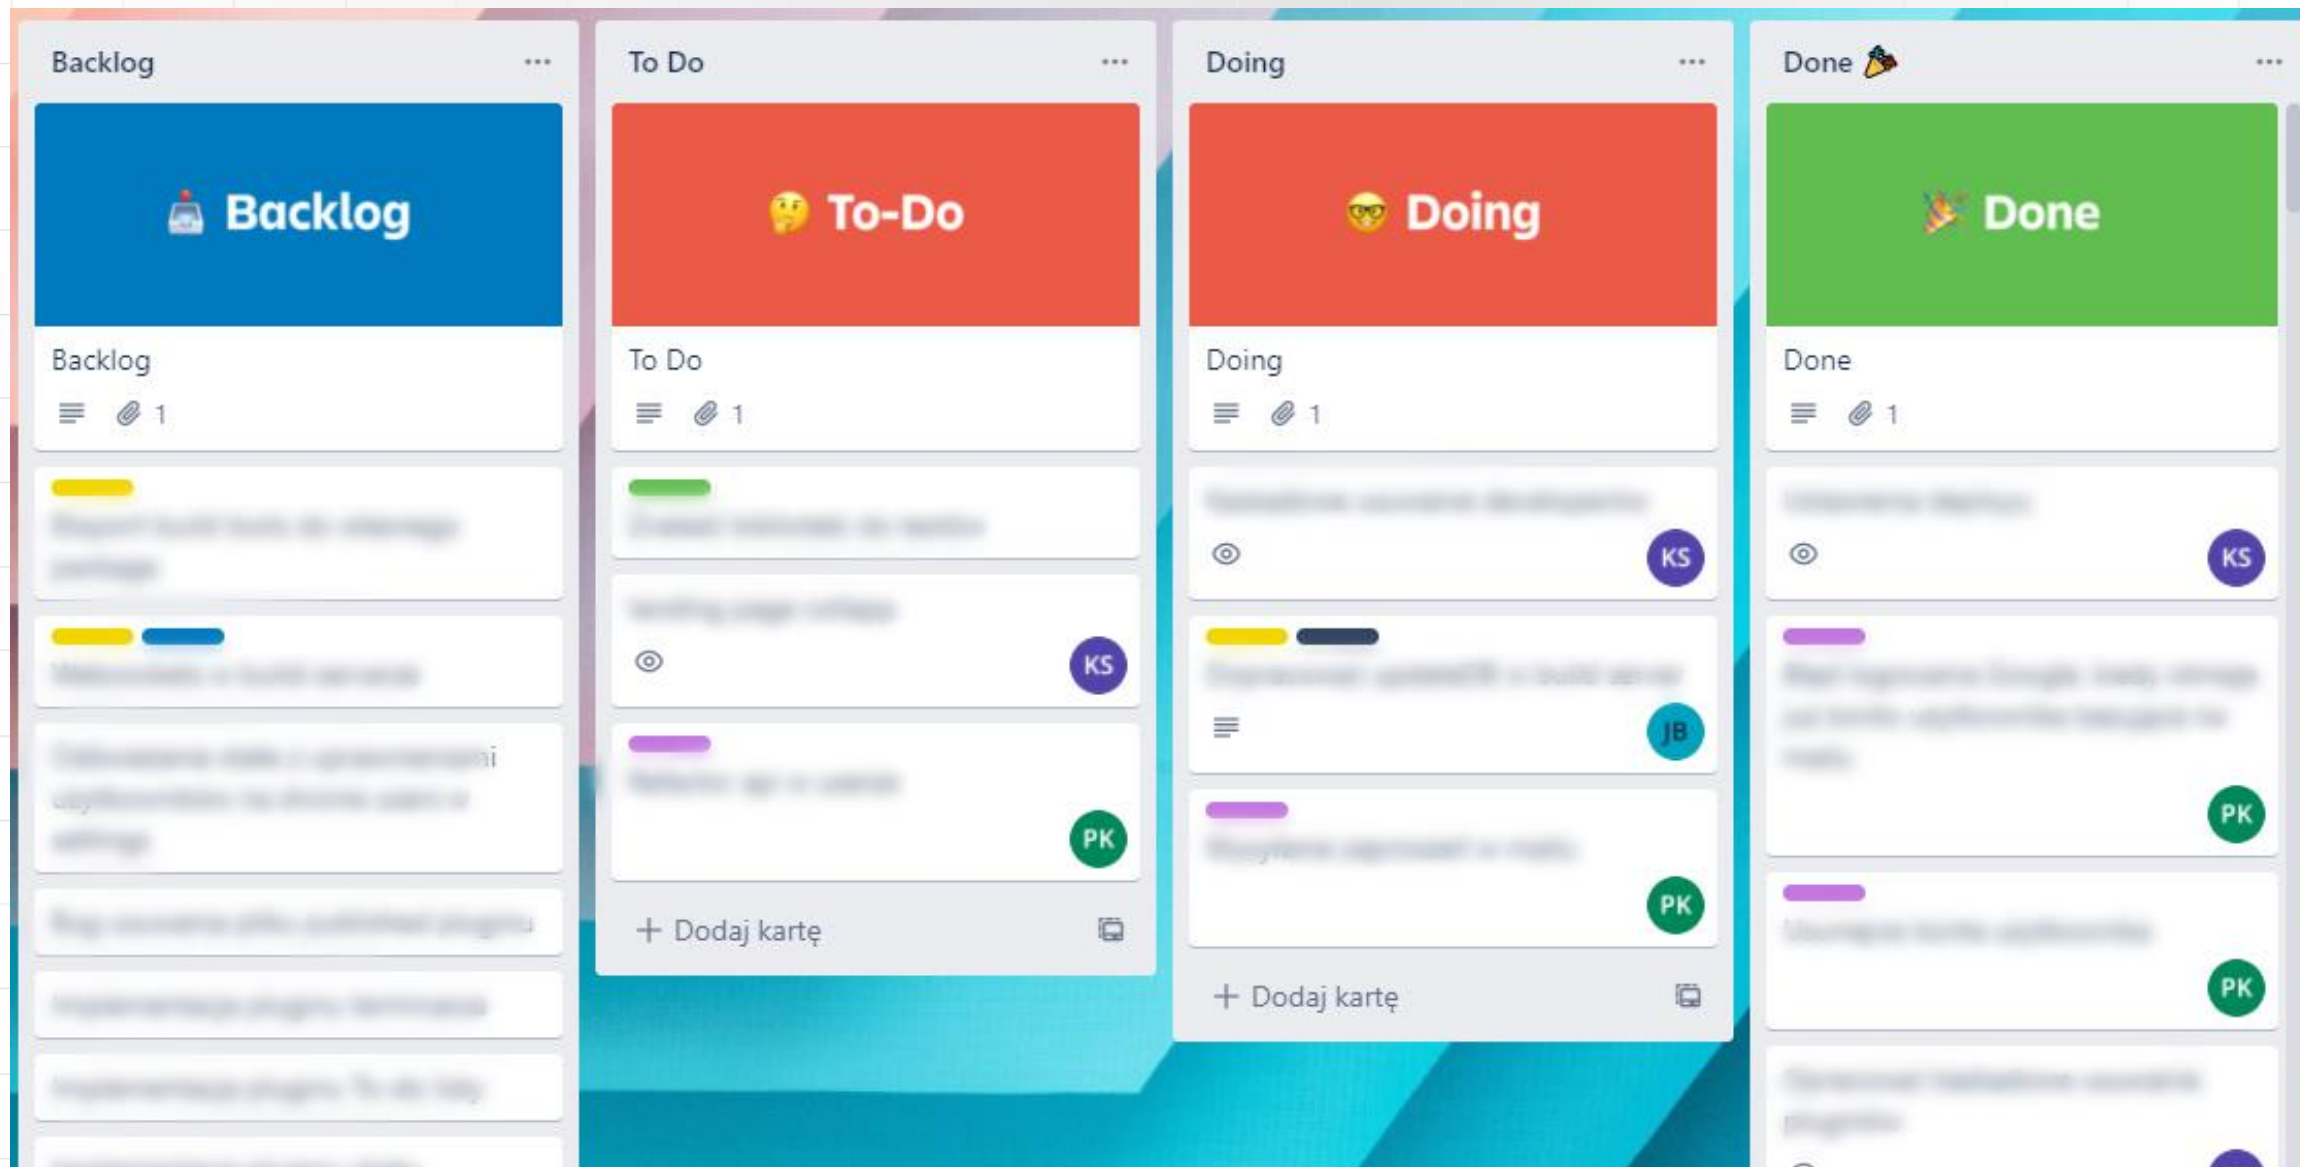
Backlog ...

Backlog

Backlog

1

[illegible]

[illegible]

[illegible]

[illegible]

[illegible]

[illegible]

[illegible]

To Do ...

To-Do

To Do

1

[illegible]

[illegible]

KS

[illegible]

PK

+ Dodaj kartę

Doing ...

Doing

Doing

1

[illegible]

KS

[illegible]

JB

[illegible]

PK

+ Dodaj kartę

Done ...

Done

Done

1

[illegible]

KS

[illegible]

PK

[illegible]

PK

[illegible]